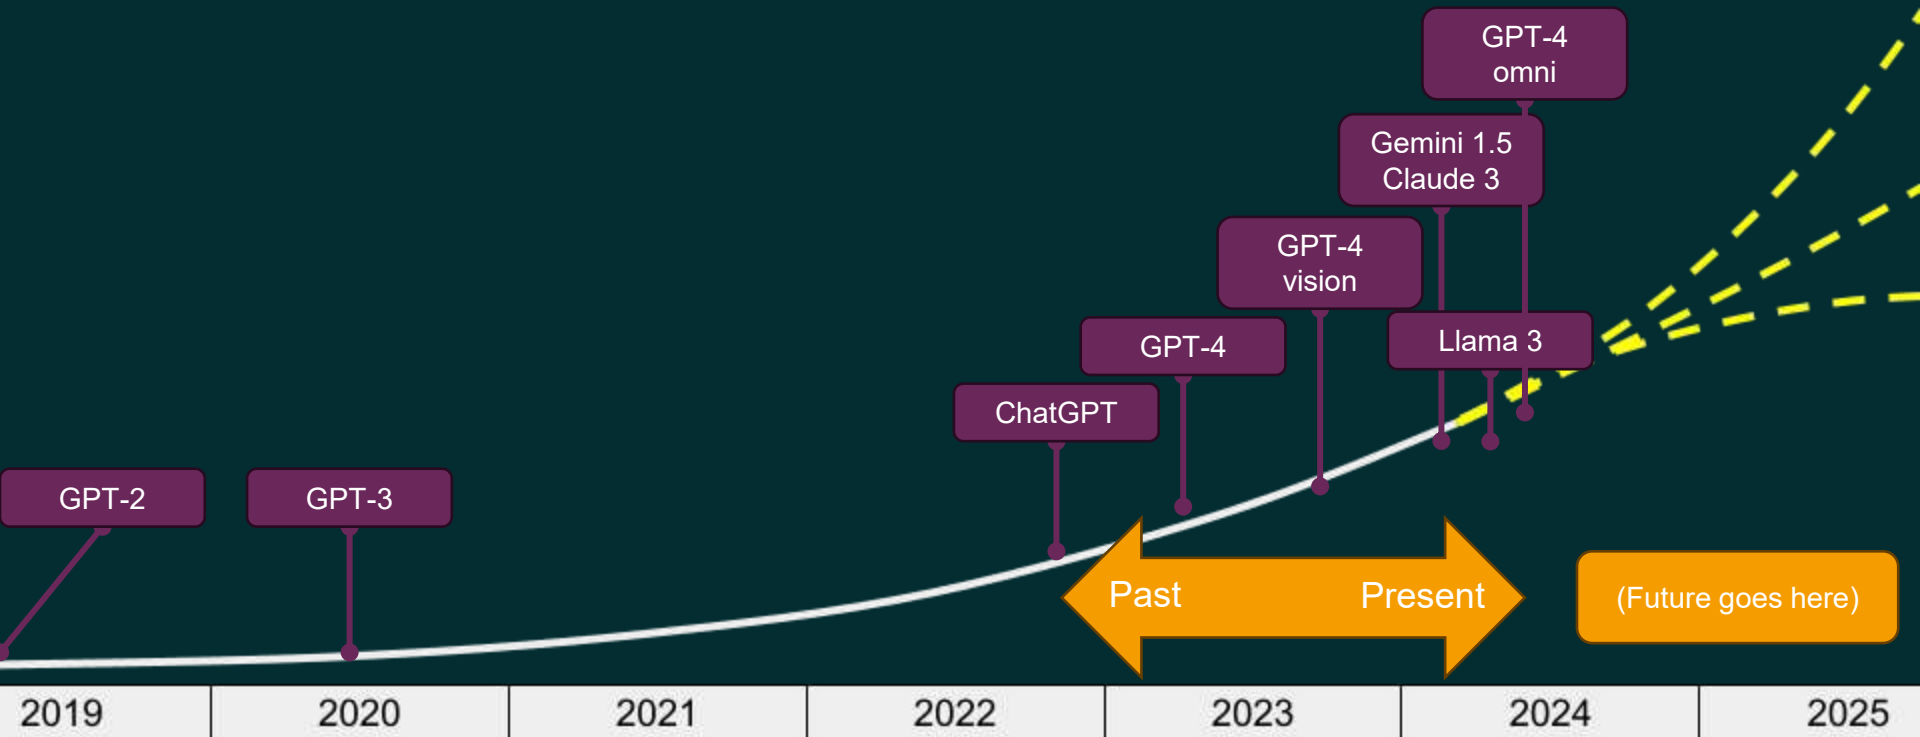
GPT-4 omni

Gemini 1.5
Claude 3

GPT-4 vision

GPT-4

Llama 3

ChatGPT

GPT-2

GPT-3

Past

Present

(Future goes here)

| 2019 | 2020 | 2021 | 2022 | 2023 | 2024 | 2025 |
|---|---|---|---|---|---|---|